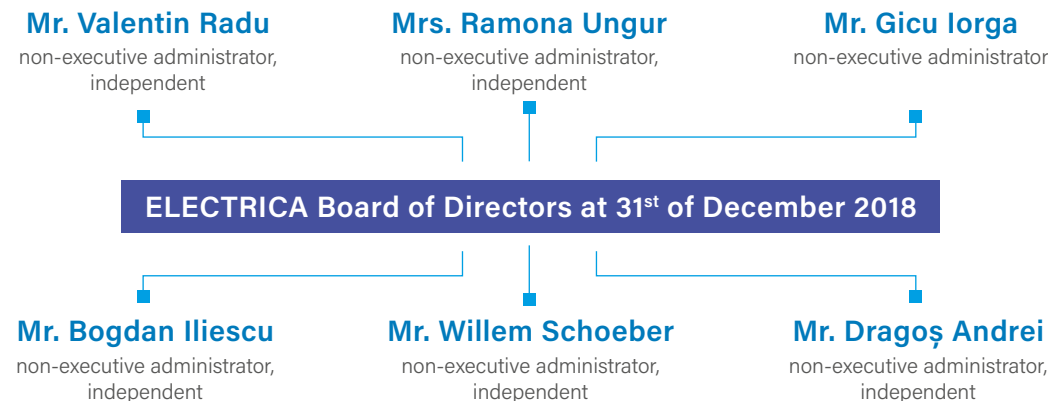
Mr. Valentin Radu
non-executive administrator, independent

Mrs. Ramona Ungur
non-executive administrator, independent

Mr. Gicu Iorga
non-executive administrator

ELECTRICA Board of Directors at 31$^{st}$ of December 2018

Mr. Bogdan Iliescu
non-executive administrator, independent

Mr. Willem Schoeber
non-executive administrator, independent

Mr. Dragoș Andrei
non-executive administrator, independent